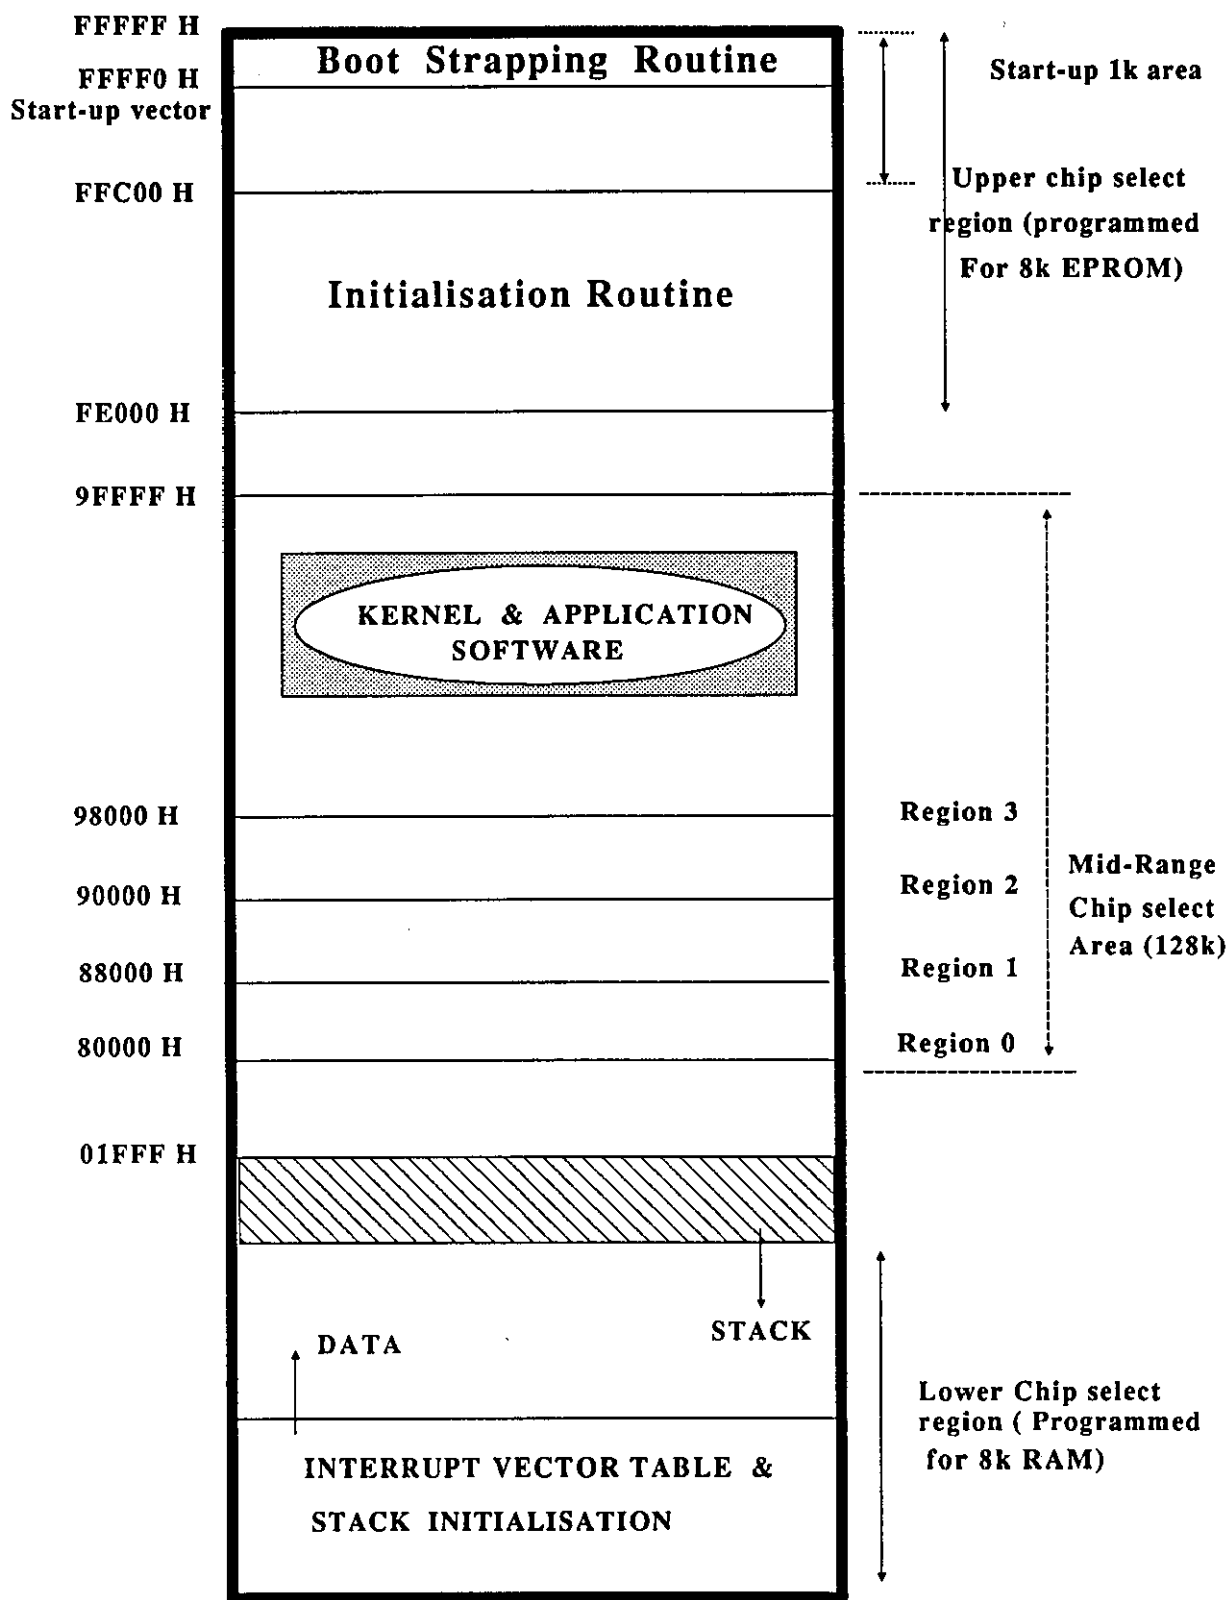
FFFFF H
Boot Strapping Routine
Start-up 1k area
FFFF0 H
Start-up vector
FFC00 H
Upper chip select region (programmed For 8k EPROM)
Initialisation Routine
FE000 H
9FFFF H
KERNEL & APPLICATION SOFTWARE
98000 H
Region 3
Mid-Range Chip select Area (128k)
90000 H
Region 2
88000 H
Region 1
80000 H
Region 0
01FFF H
STACK
DATA
Lower Chip select region ( Programmed for 8k RAM)
INTERRUPT VECTOR TABLE & STACK INITIALISATION